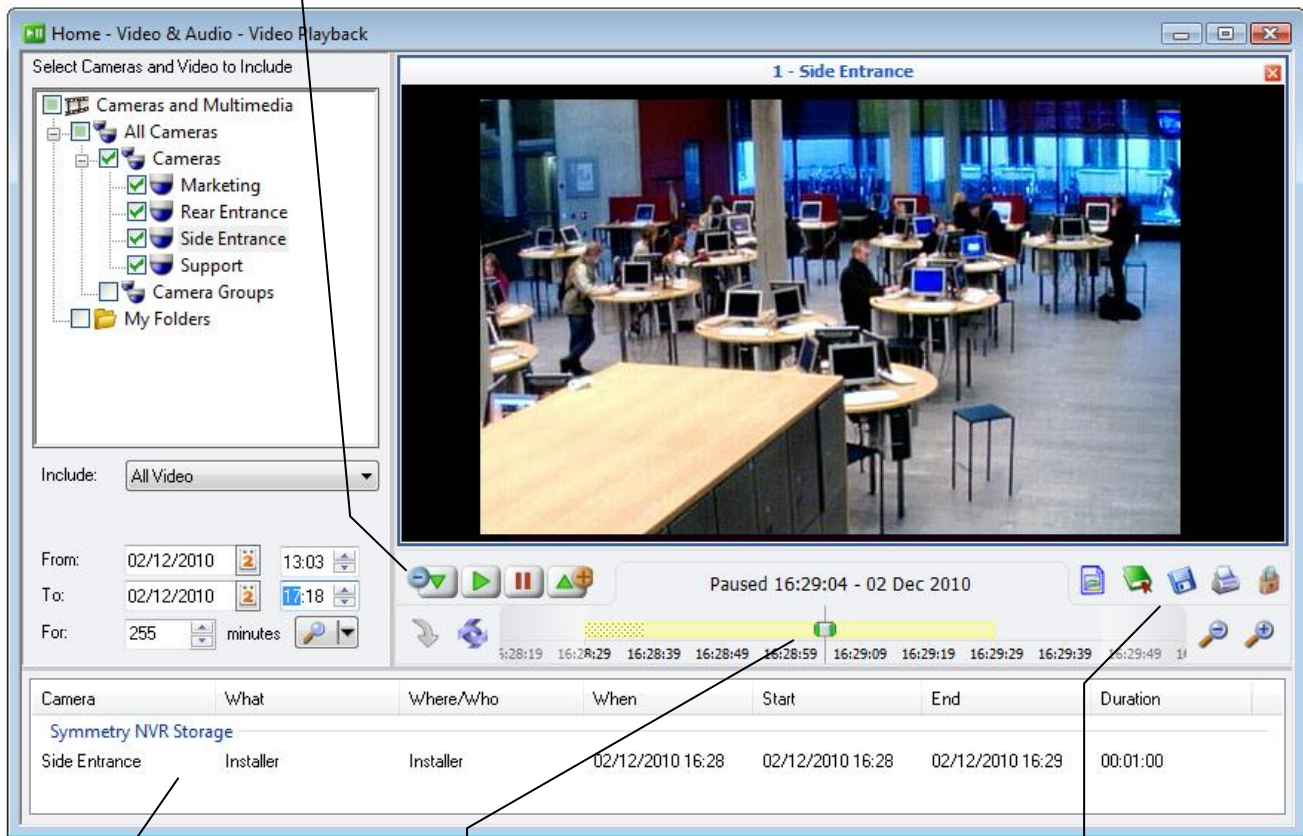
Home - Video & Audio - Video Playback

Select Cameras and Video to Include

Cameras and Multimedia
All Cameras
Cameras
Marketing
Rear Entrance
Side Entrance
Support
Camera Groups
My Folders

Include: All Video

From: 02/12/2010 13:03
To: 02/12/2010 17:18
For: 255 minutes

1 - Side Entrance

Paused 16:29:04 - 02 Dec 2010

6:28:19 16:28:29 16:28:39 16:28:49 16:28:59 16:29:09 16:29:19 16:29:29 16:29:39 16:29:49 1

| Camera | What | Where/Who | When | Start | End | Duration |
|---|---|---|---|---|---|---|
| Symmetry NVR Storage | | | | | | |
| Side Entrance | Installer | Installer | 02/12/2010 16:28 | 02/12/2010 16:28 | 02/12/2010 16:29 | 00:01:00 |